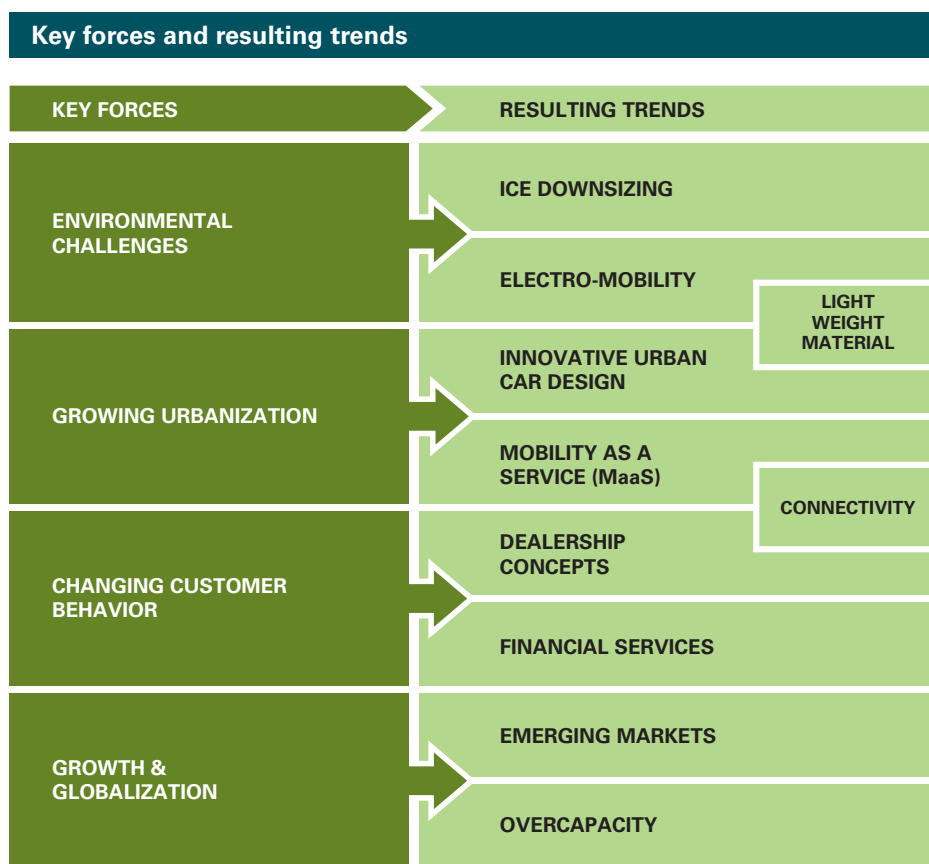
Key forces and resulting trends

| KEY FORCES | RESULTING TRENDS |
|---|---|
| ENVIRONMENTAL CHALLENGES | ICE DOWNSIZING |
| | ELECTRO-MOBILITY |
| GROWING URBANIZATION | INNOVATIVE URBAN CAR DESIGN |
| | MOBILITY AS A SERVICE (MaaS) |
| CHANGING CUSTOMER BEHAVIOR | DEALERSHIP CONCEPTS |
| | FINANCIAL SERVICES |
| GROWTH & GLOBALIZATION | EMERGING MARKETS |
| | OVERCAPACITY |

LIGHT WEIGHT MATERIAL

CONNECTIVITY